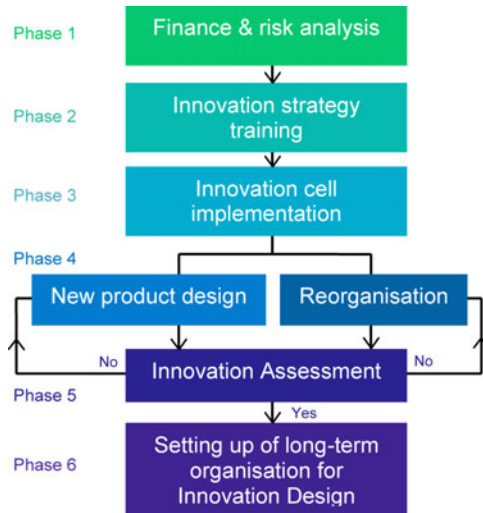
Phase 1
Finance & risk analysis

Phase 2
Innovation strategy training

Phase 3
Innovation cell implementation

Phase 4
New product design
Reorganisation

No
Innovation Assessment
No

Phase 5
Yes

Phase 6
Setting up of long-term organisation for Innovation Design